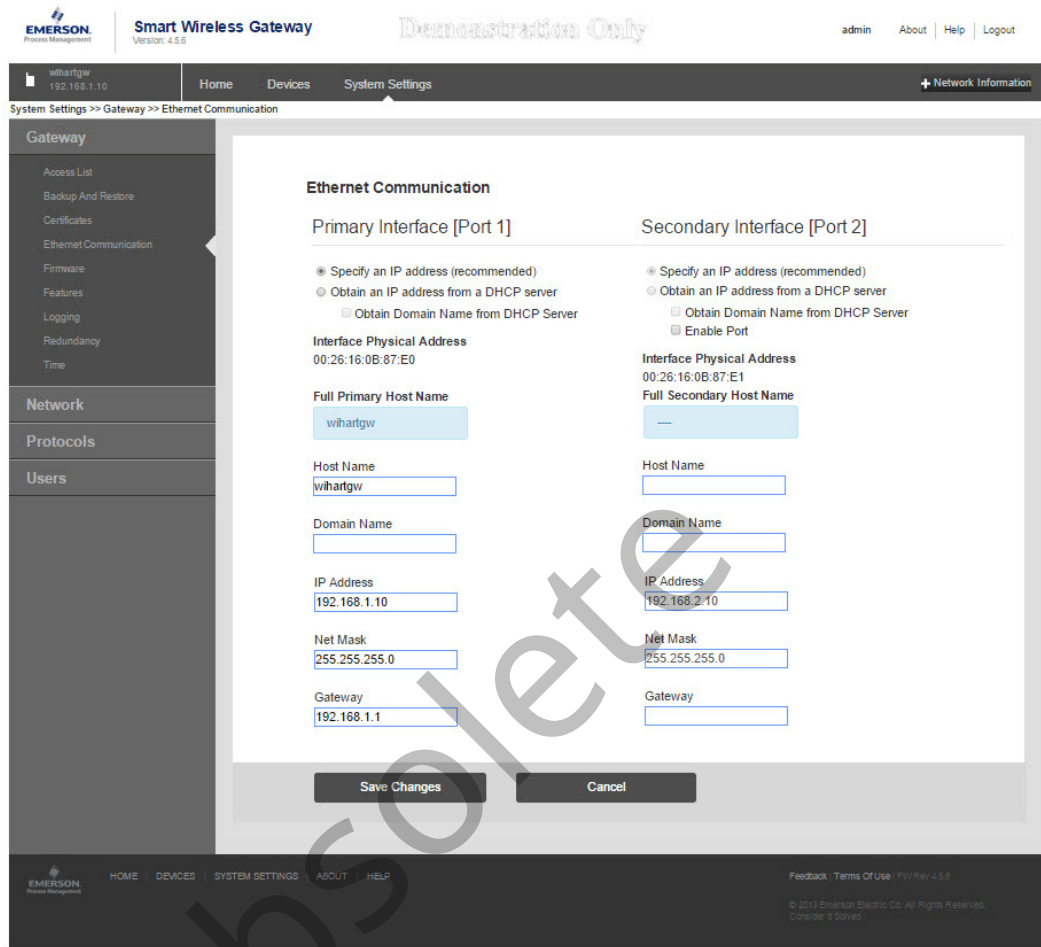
EMERSON. Process Management

Smart Wireless Gateway
Version: 4.5.6

Demonstration Only

admin About | Help | Logout

wihartgw
192.168.1.10

Home Devices System Settings

+ Network Information

System Settings >> Gateway >> Ethernet Communication

Gateway

Access List
Backup And Restore
Certificates
Ethernet Communication
Firmware
Features
Logging
Redundancy
Time

Network
Protocols
Users

Ethernet Communication

Primary Interface [Port 1]

Specify an IP address (recommended)
Obtain an IP address from a DHCP server
Obtain Domain Name from DHCP Server

Interface Physical Address
00:26:16:0B:87:E0

Full Primary Host Name
wihartgw

Host Name
wihartgw

Domain Name

IP Address
192.168.1.10

Net Mask
255.255.255.0

Gateway
192.168.1.1

Secondary Interface [Port 2]

Specify an IP address (recommended)
Obtain an IP address from a DHCP server
Obtain Domain Name from DHCP Server
Enable Port

Interface Physical Address
00:26:16:0B:87:E1
Full Secondary Host Name
—

Host Name

Domain Name

IP Address
192.168.2.10

Net Mask
255.255.255.0

Gateway

Save Changes

Cancel

obsolete

EMERSON. Process Management

HOME | DEVICES | SYSTEM SETTINGS | ABOUT | HELP

Feedback | Terms Of Use | FW Rev 4.5.6

© 2013 Emerson Electric Co. All Rights Reserved. Consider It Solved.